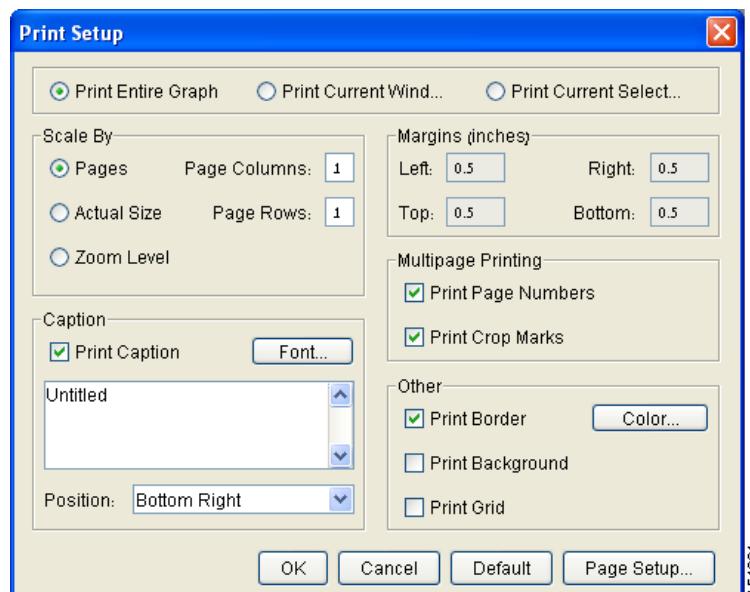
Print Setup

Print Entire Graph
Print Current Wind...
Print Current Select...

Scale By
Pages
Page Columns: 1
Actual Size
Page Rows: 1
Zoom Level

Margins (inches)
Left: 0.5
Right: 0.5
Top: 0.5
Bottom: 0.5

Multipage Printing
Print Page Numbers
Print Crop Marks

Caption
Print Caption
Font...
Untitled
Position: Bottom Right

Other
Print Border
Color...
Print Background
Print Grid

OK
Cancel
Default
Page Setup...